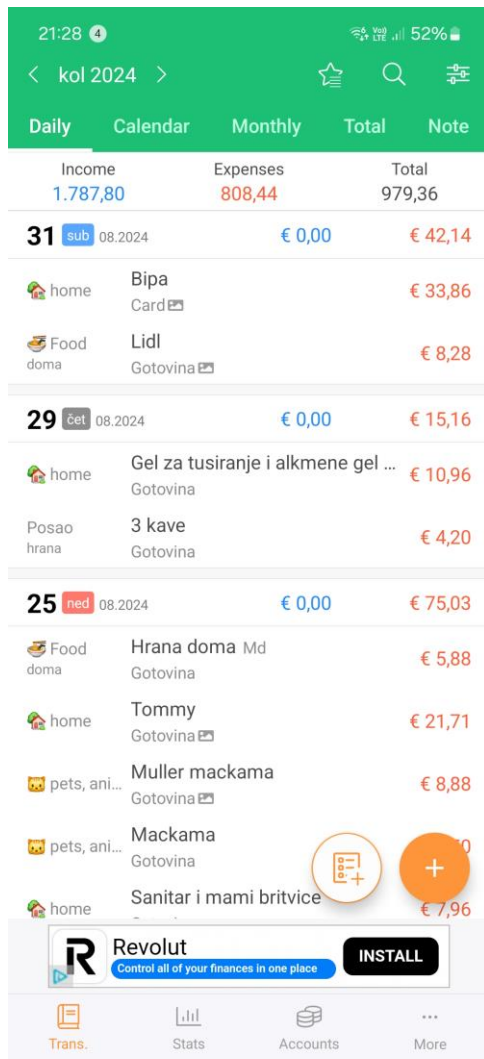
21:28 4
Vo) LTE 52%

< kol 2024 >

Daily Calendar Monthly Total Note

| Income | Expenses | Total |
|---|---|---|
| 1.787,80 | 808,44 | 979,36 |

31 sub 08.2024 € 0,00 € 42,14

home Bipa Card € 33,86

Food doma Lidl Gotovina € 8,28

29 čet 08.2024 € 0,00 € 15,16

home Gel za tusiranje i alkmene gel ... Gotovina € 10,96

Posao hrana 3 kave Gotovina € 4,20

25 ned 08.2024 € 0,00 € 75,03

Food doma Hrana doma Md Gotovina € 5,88

home Tommy Gotovina € 21,71

pets, ani... Muller mackama Gotovina € 8,88

pets, ani... Mackama Gotovina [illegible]

home Sanitar i mami britvice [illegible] € 7,96

R Revolut Control all of your finances in one place INSTALL

Trans. Stats Accounts More